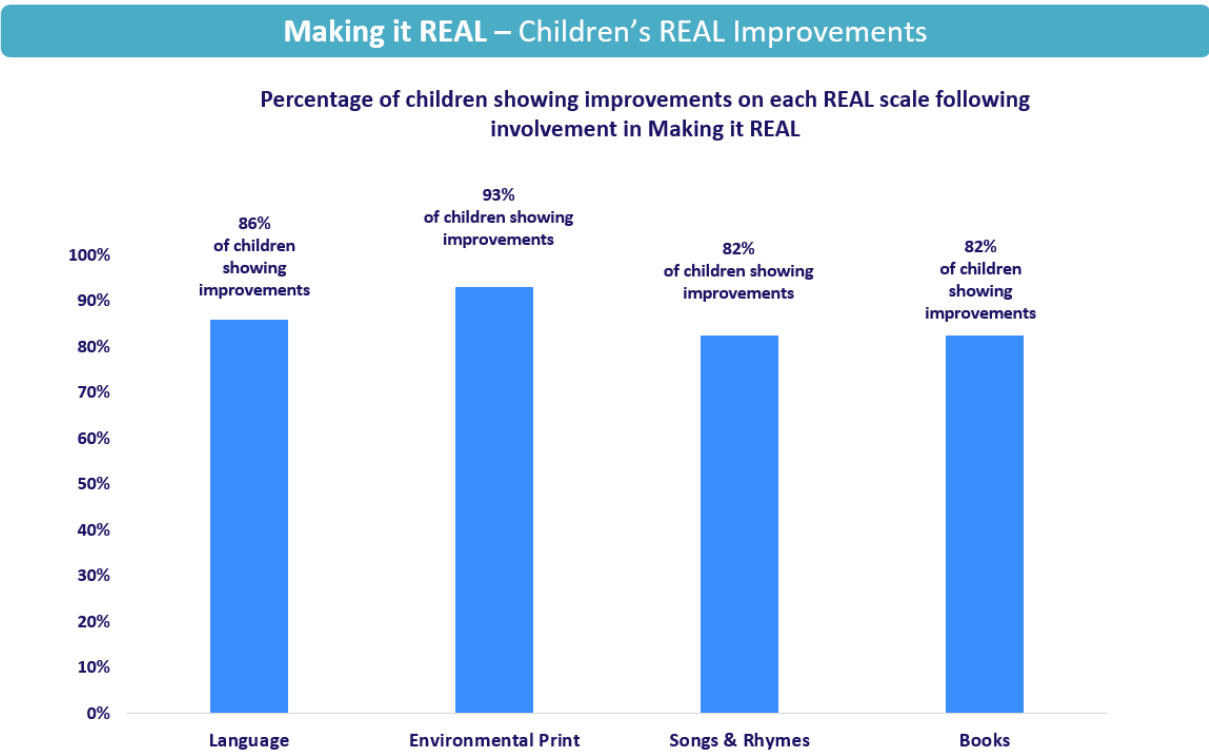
Making it REAL – Children's REAL Improvements

Percentage of children showing improvements on each REAL scale following involvement in Making it REAL

100%
90%
80%
70%
60%
50%
40%
30%
20%
10%
0%

86%
of children showing improvements

93%
of children showing improvements

82%
of children showing improvements

82%
of children showing improvements

Language
Environmental Print
Songs & Rhymes
Books